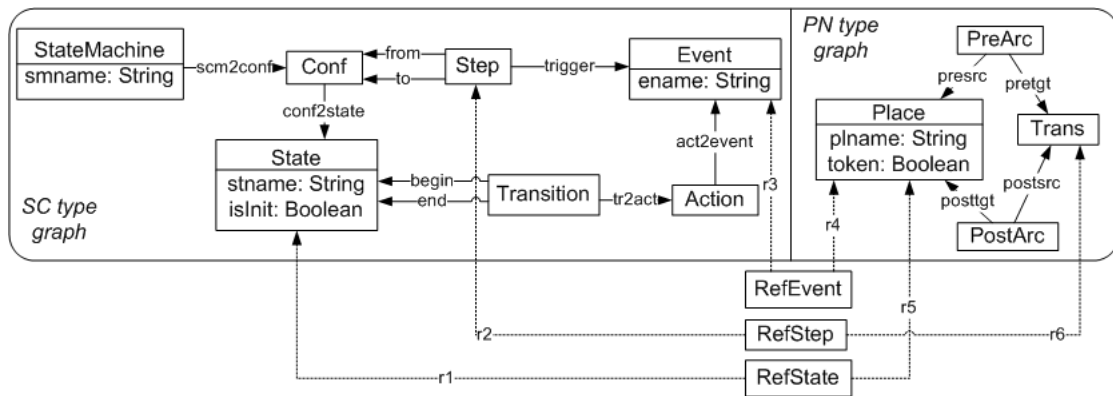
StateMachine
smname: String
scm2conf
Conf
from
to
Step
trigger
Event
ename: String
conf2state
State
stname: String
isInit: Boolean
begin
end
Transition
tr2act
Action
act2event
r3
SC type graph
PN type graph
PreArc
presrc
pretgt
Place
plname: String
token: Boolean
Trans
postsrc
posttgt
PostArc
r4
RefEvent
r5
r2
RefStep
r6
r1
RefState